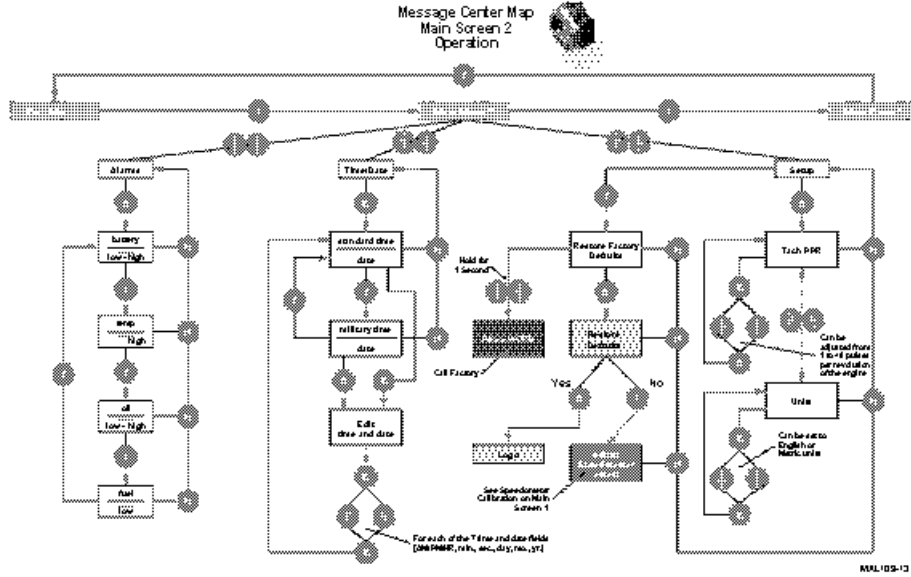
Message Center Map
Main Screen 2
Operation

Alarms

battery
low - high

temp
high

oil
low - high

fuel
low

TimeDate

standard time
date

military time
date

Edit
time and date

For each of the Time and date fields
(AM/PM/HR, min, sec, day, mo, yr)

Restore Factory Defaults

Hold for 1 Second

Call Factory

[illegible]

Yes

No

Logo

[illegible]

See Speedometer Calibration on Main Screen 1

Setup

Tach PPR

Can be adjusted from 1 to 4 pulses per revolution of the engine

Units

Can be set to English or Metric units

MAL109-13